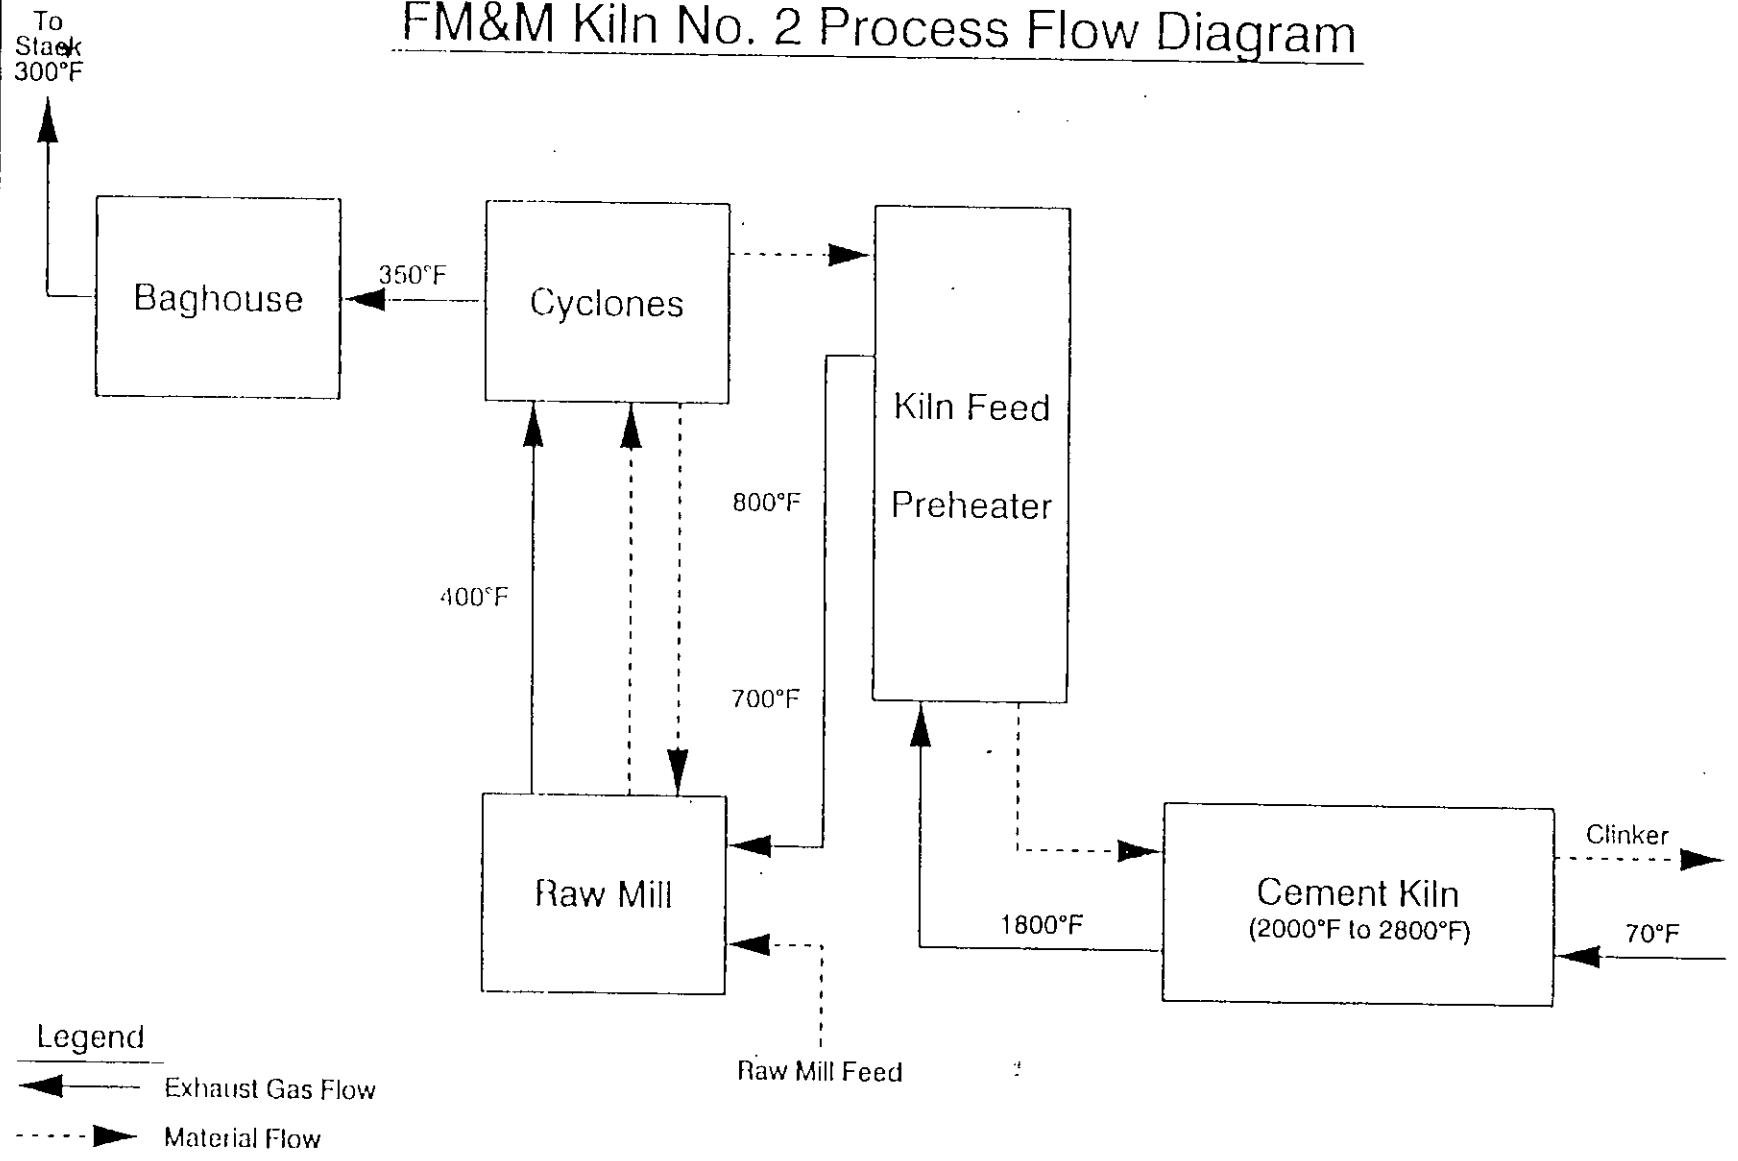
FM&M Kiln No. 2 Process Flow Diagram

To Stack 300°F

Baghouse

350°F

Cyclones

Kiln Feed

Preheater

800°F

400°F

700°F

Raw Mill

Raw Mill Feed

1800°F

Cement Kiln (2000°F to 2800°F)

Clinker

70°F

Legend

Exhaust Gas Flow

Material Flow